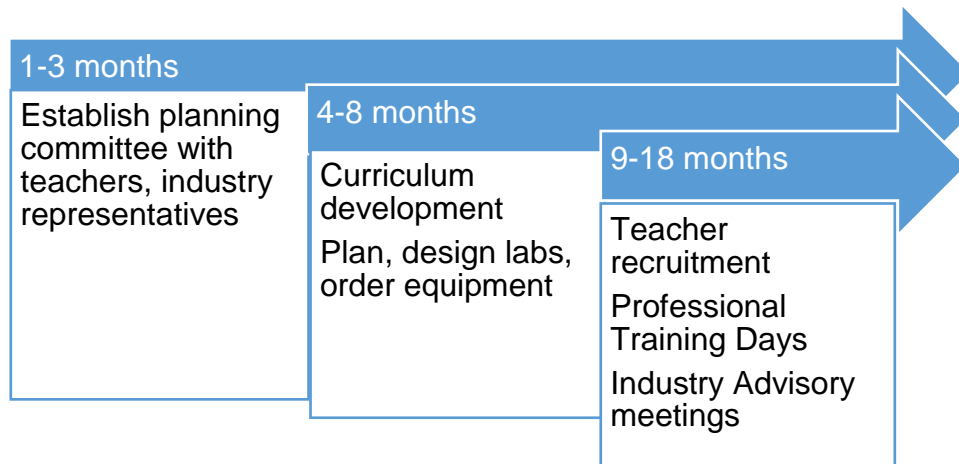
1-3 months

Establish planning committee with teachers, industry representatives

4-8 months

Curriculum development

Plan, design labs, order equipment

9-18 months

Teacher recruitment

Professional Training Days

Industry Advisory meetings